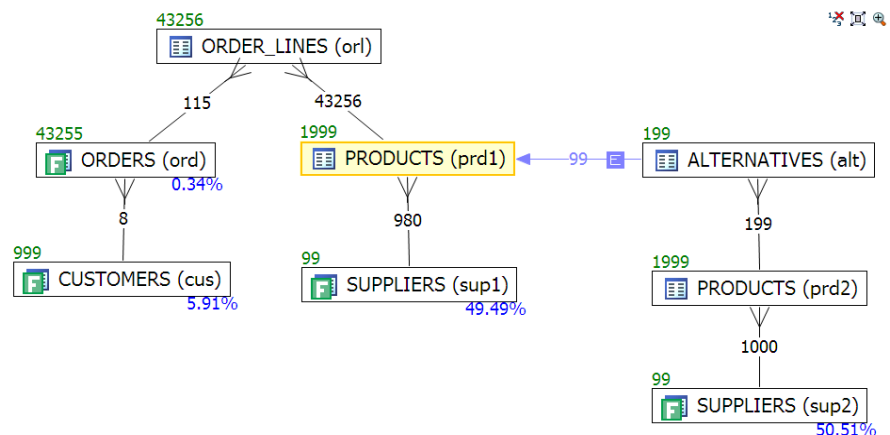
43256
ORDER_LINES (orl)

115
43256

43255
ORDERS (ord)
0.34%

1999
PRODUCTS (prd1)

99

199
ALTERNATIVES (alt)

8
980
199

999
CUSTOMERS (cus)
5.91%

99
SUPPLIERS (sup1)
49.49%

1999
PRODUCTS (prd2)

1000

99
SUPPLIERS (sup2)
50.51%